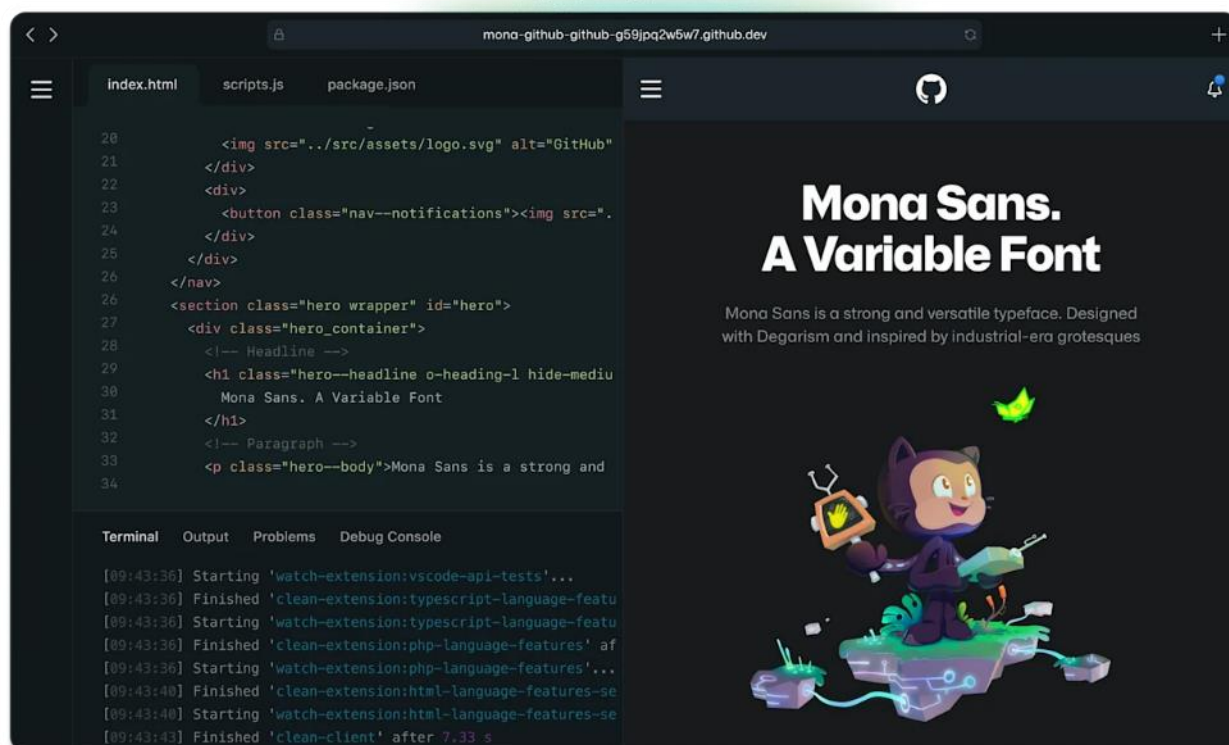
mona-github-github-g59jpq2w5w7.github.dev

index.html scripts.js package.json

20 <img src="../src/assets/logo.svg" alt="GitHub"
21 </div>
22 <div>
23 <button class="nav--notifications"><img src=".
24 </div>
25 </div>
26 </nav>
26 <section class="hero wrapper" id="hero">
27 <div class="hero_container">
28 <!-- Headline -->
29 <h1 class="hero--headline o-heading-l hide-mediu
30 Mona Sans. A Variable Font
31 </h1>
32 <!-- Paragraph -->
33 <p class="hero--body">Mona Sans is a strong and
34

Terminal Output Problems Debug Console

[09:43:36] Starting 'watch-extension:vscode-api-tests'...
[09:43:36] Finished 'clean-extension:typescript-language-featu
[09:43:36] Starting 'watch-extension:typescript-language-featu
[09:43:36] Finished 'clean-extension:php-language-features' af
[09:43:36] Starting 'watch-extension:php-language-features'...
[09:43:40] Finished 'clean-extension:html-language-features-se
[09:43:40] Starting 'watch-extension:html-language-features-se
[09:43:43] Finished 'clean-client' after 7.33 s

Mona Sans.
A Variable Font

Mona Sans is a strong and versatile typeface. Designed with Degarism and inspired by industrial-era grotesques